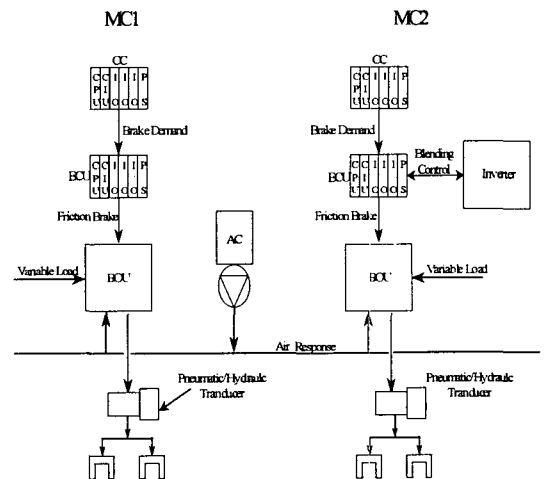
MC1

MC2

CC

C P U | C I | I O | I O | I O | P S

Brake Demand

BCU

C P U | C I | I O | I O | I O | P S

Friction Brake

Variable Load

BOU

AC

CC

C P U | C I | I O | I O | I O | P S

Brake Demand

BCU

C P U | C I | I O | I O | I O | P S

Blending Control

Inverter

Friction Brake

BOU

Variable Load

Air Response

Pneumatic/Hydraulic Tranducer

Pneumatic/Hydraulic Tranducer